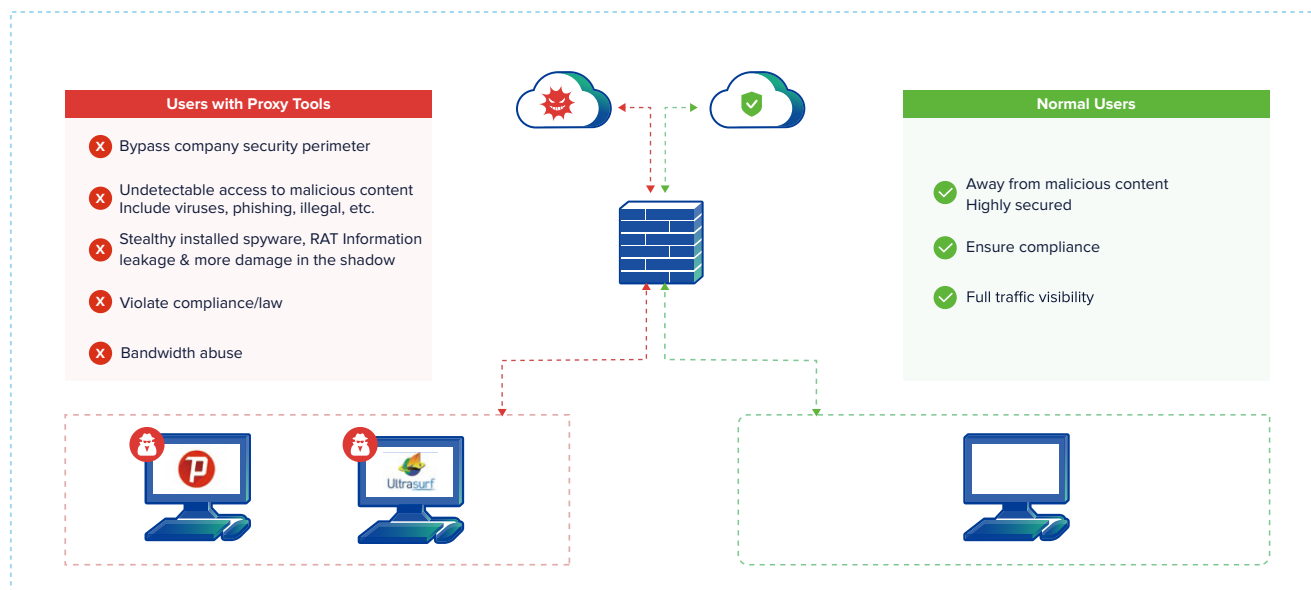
Users with Proxy Tools

Bypass company security perimeter

Undetectable access to malicious content Include viruses, phishing, illegal, etc.

Stealthy installed spyware, RAT Information leakage & more damage in the shadow

Violate compliance/law

Bandwidth abuse

Normal Users

Away from malicious content Highly secured

Ensure compliance

Full traffic visibility

P

Ultrasurf